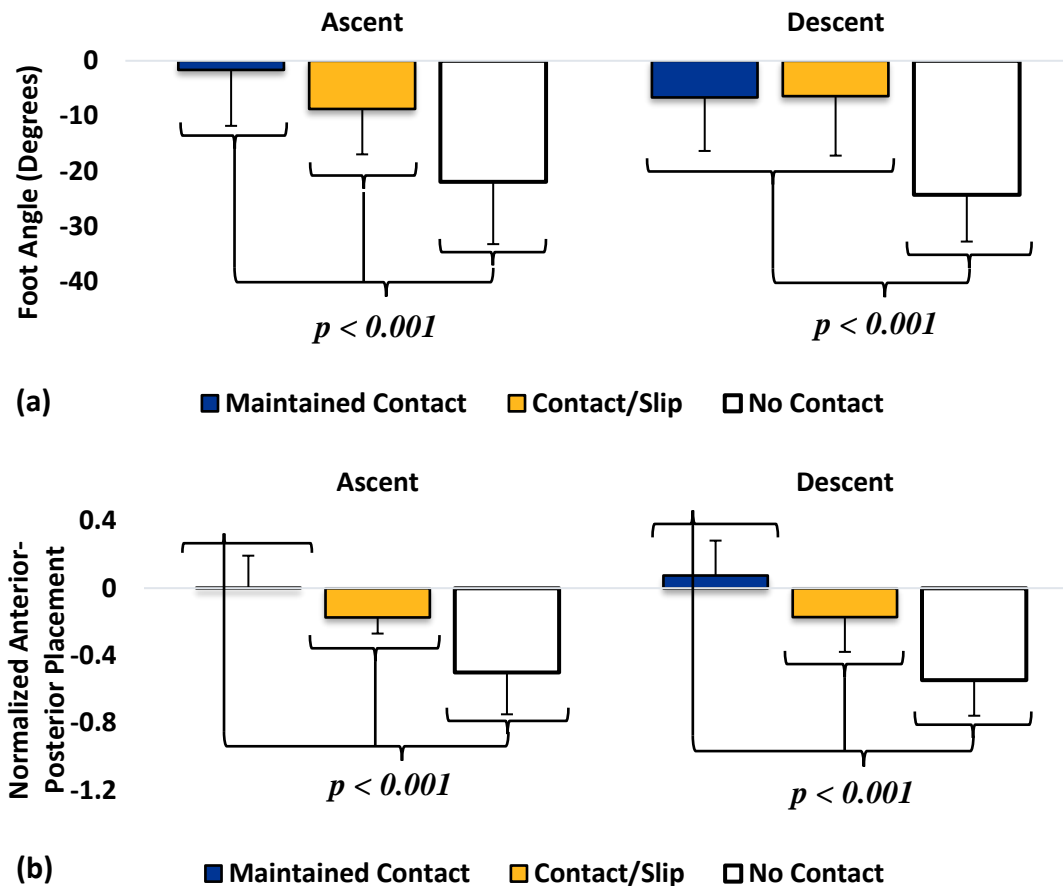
Ascent

Descent

0
-10
-20
-30
-40

Foot Angle (Degrees)

$p < 0.001$

$p < 0.001$

(a)

Maintained Contact  Contact/Slip  No Contact

Ascent

Descent

0.4
0
-0.4
-0.8
-1.2

Normalized Anterior-Posterior Placement

$p < 0.001$

$p < 0.001$

(b)

Maintained Contact  Contact/Slip  No Contact